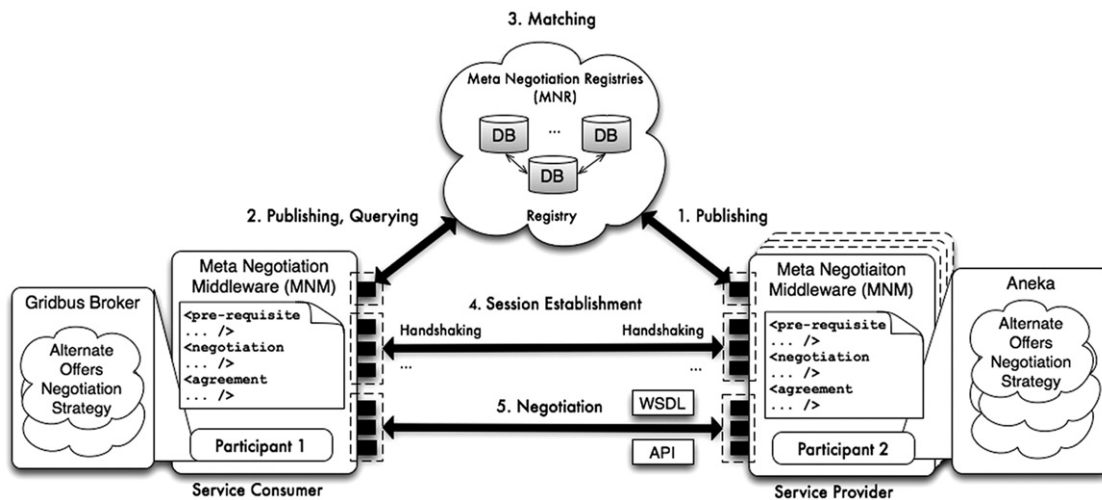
3. Matching

Meta Negotiation Registries (MNR)

DB

...

DB

DB

Registry

2. Publishing, Querying

1. Publishing

Gridbus Broker

Alternate Offers Negotiation Strategy

Meta Negotiation Middleware (MNM)

<pre-requisite ... />
<negotiation ... />
<agreement ... />

Participant 1

Service Consumer

4. Session Establishment

Handshaking

Handshaking

...

...

5. Negotiation

WSDL

API

Meta Negotiaiton Middleware (MNM)

<pre-requisite ... />
<negotiation ... />
<agreement ... />

Participant 2

Service Provider

Aneka

Alternate Offers Negotiation Strategy